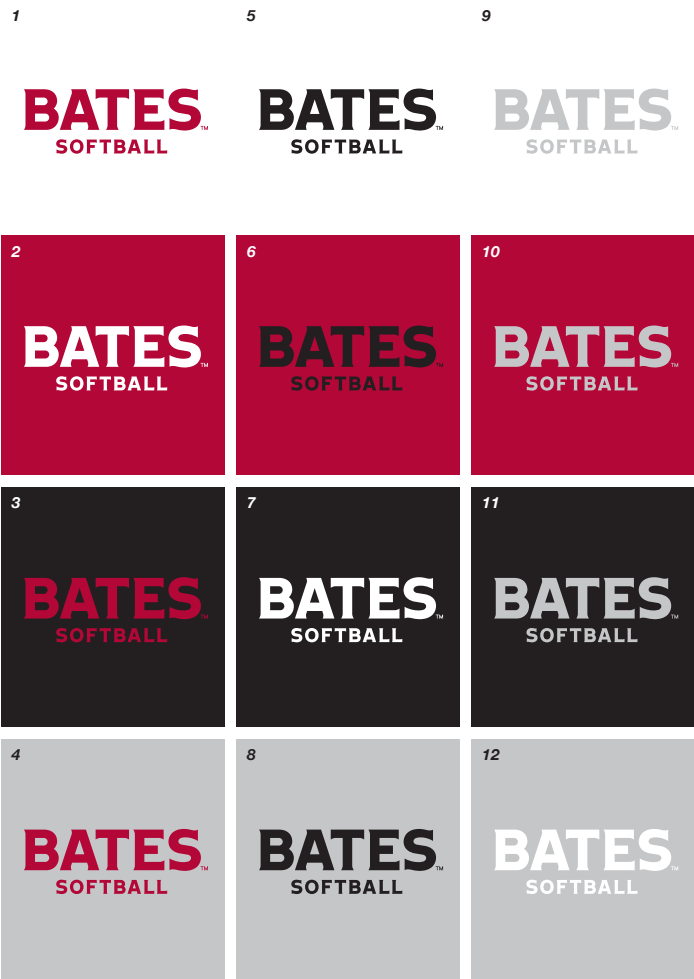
1
BATES™
SOFTBALL

5
BATES™
SOFTBALL

9
BATES™
SOFTBALL

2
BATES™
SOFTBALL

6
BATES™
SOFTBALL

10
BATES™
SOFTBALL

3
BATES™
SOFTBALL

7
BATES™
SOFTBALL

11
BATES™
SOFTBALL

4
BATES™
SOFTBALL

8
BATES™
SOFTBALL

12
BATES™
SOFTBALL